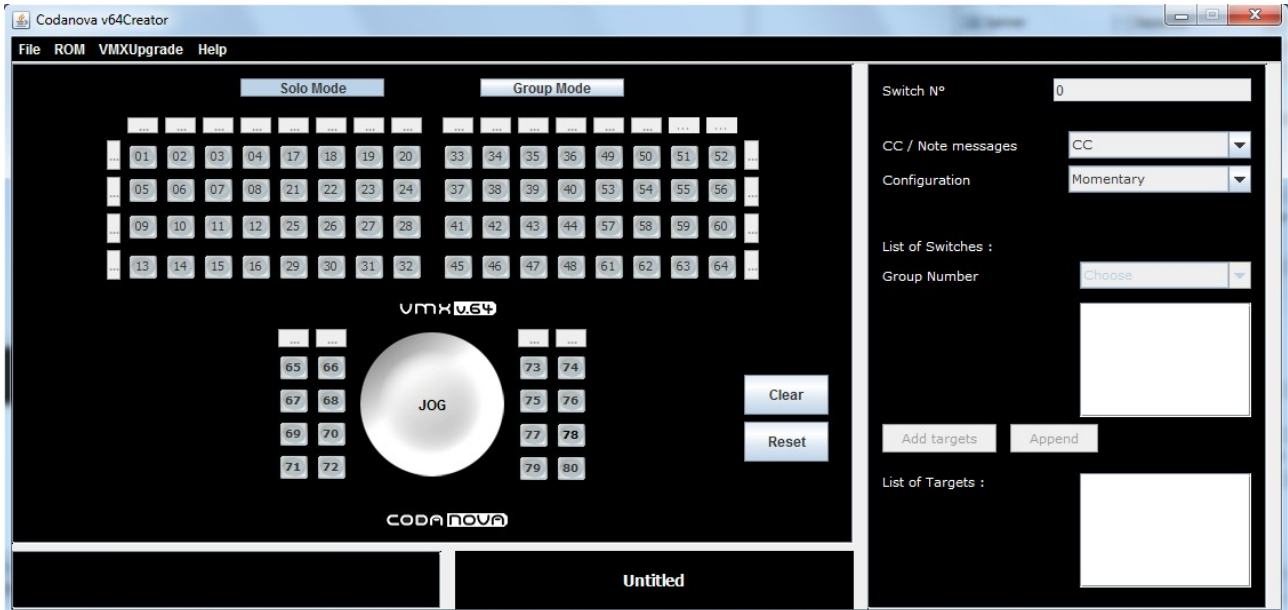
Codanova v64Creator

File ROM VMXUpgrade Help

Solo Mode Group Mode

... ... ... ... ... ... ... ... ... ... ... ... ... ... ... ...

| | | | | | | | | | | | | | | | | | |
|---|---|---|---|---|---|---|---|---|---|---|---|---|---|---|---|---|---|
| ... | 01 | 02 | 03 | 04 | 17 | 18 | 19 | 20 | 33 | 34 | 35 | 36 | 49 | 50 | 51 | 52 | ... |
| ... | 05 | 06 | 07 | 08 | 21 | 22 | 23 | 24 | 37 | 38 | 39 | 40 | 53 | 54 | 55 | 56 | ... |
| ... | 09 | 10 | 11 | 12 | 25 | 26 | 27 | 28 | 41 | 42 | 43 | 44 | 57 | 58 | 59 | 60 | ... |
| ... | 13 | 14 | 15 | 16 | 29 | 30 | 31 | 32 | 45 | 46 | 47 | 48 | 61 | 62 | 63 | 64 | ... |

VMX v.64

... ... ... ...

65 66 73 74
67 68 JOG 75 76
69 70 77 78
71 72 79 80

Clear
Reset

CODANOVA

Untitled

Switch N° 0

CC / Note messages CC

Configuration Momentary

List of Switches :

Group Number Choose

Add targets Append

List of Targets :